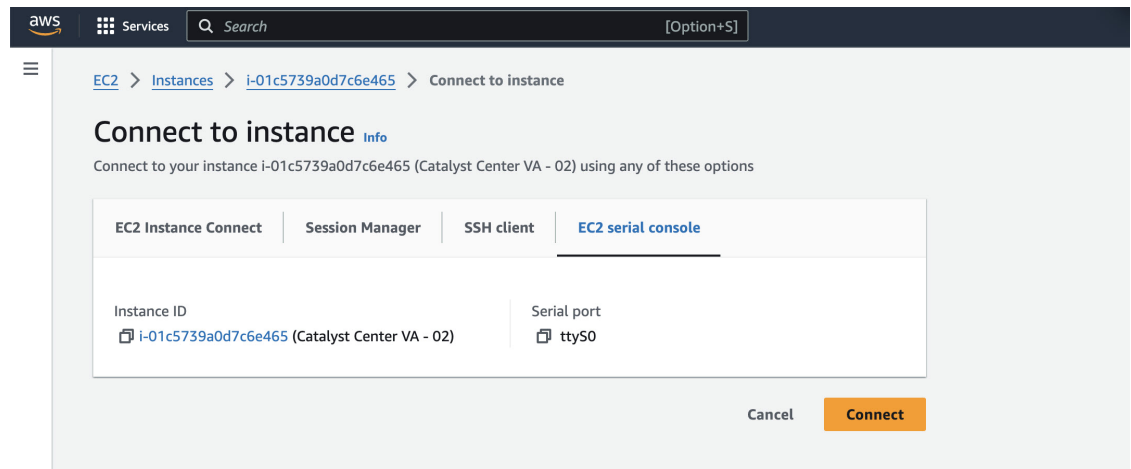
aws Services Search [Option+S]

EC2 > Instances > i-01c5739a0d7c6e465 > Connect to instance

Connect to instance Info

Connect to your instance i-01c5739a0d7c6e465 (Catalyst Center VA - 02) using any of these options

EC2 Instance Connect | Session Manager | SSH client | EC2 serial console

Instance ID
i-01c5739a0d7c6e465 (Catalyst Center VA - 02)

Serial port
ttyS0

Cancel Connect